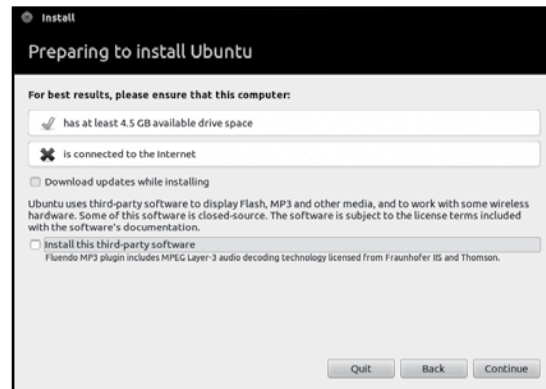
Install

Preparing to install Ubuntu

For best results, please ensure that this computer:

has at least 4.5 GB available drive space

is connected to the Internet

Download updates while installing

Ubuntu uses third-party software to display Flash, MP3 and other media, and to work with some wireless hardware. Some of this software is closed-source. The software is subject to the license terms included with the software's documentation.

Install this third-party software
Fluendo MP3 plugin includes MPEG Layer-3 audio decoding technology licensed from Fraunhofer IIS and Thomson.

Quit Back Continue